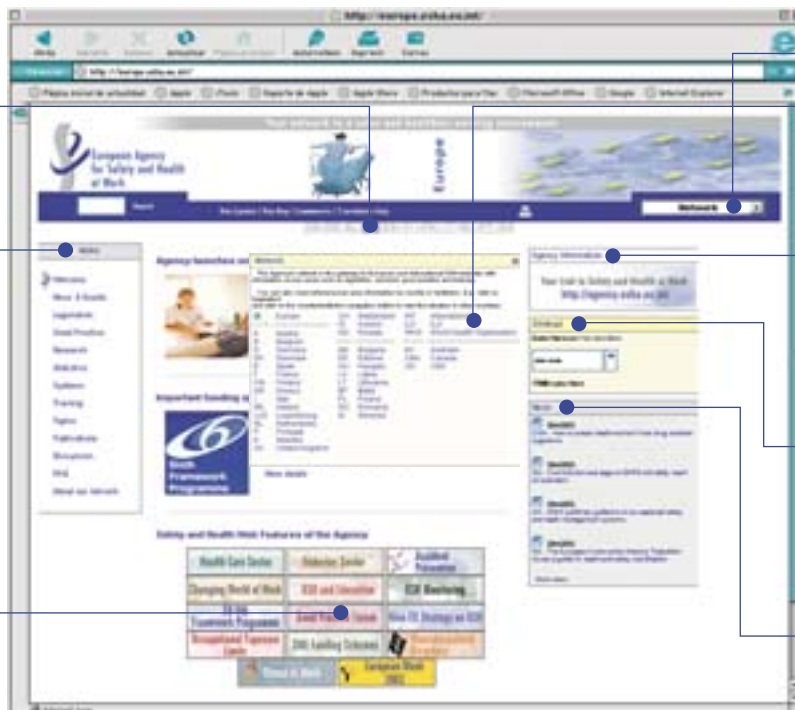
http://europe.osha.eu.int/

Atrás Adelante Detener Actualizar Página de inicio Autorrelleno Imprimir Correo

Dirección http://europe.osha.eu.int/

Página inicial de actualidad Apple iTools Soporte de Apple Apple Store Productos para Mac Microsoft Office Google Internet Explorer

Your network to a safer and healthier working environment

European Agency for Safety and Health at Work

Europe

Search

Network

Menu

Welcome
News & Events
Legislation
Good Practice
Research
Statistics
Systems
Training
Topics
Publications
Ecosystem
Mail
About our network

Agency launches on

Network

Important funding

Sixth Framework Programme

More details

Safety and Health Web Features of the Agency

Health Care Sector
Construction Sector
Changing World of Work
OSH and Education
OSH Monitoring
Framework Programme
Good Practice Forum
New EU Strategy on OSH
Occupational Exposure Limits
SME Funding Schemes
Stress at Work
European Week 2002

Agency Information

Your link to Safety and Health at Work http://agency.osha.eu.int/

Ondeck

News

More news